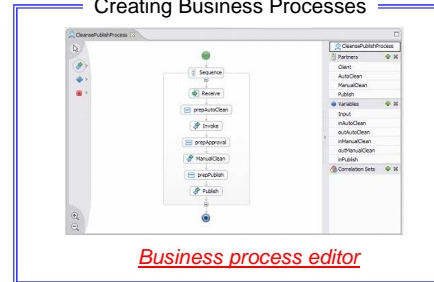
Creating Business Processes

CleansePublishProcess

Sequence

Receive

prepAutoClean

Invoke

prepApproval

ManualClean

prepPublish

Publish

CleansePublishProcess

Partners

Client

AutoClean

ManualClean

Publish

Variables

Input

inAutoClean

outAutoClean

inManualClean

outManualClean

inPublish

Correlation Sets

Business process editor